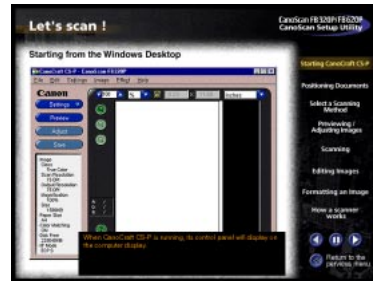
Let's scan !

CanoScan FB320P/FB620P
CanoScan Setup Utility

Starting from the Windows Desktop

CanoCraft CS-P - CanoScan FB620P

File Edit Tool Image Effect Help

Canon

Settings

Preview

Adjust

Scan

Inches

When CanoCraft CS-P is running, its control panel will display on the computer display.

Starting CanoCraft CS-P

Positioning Documents

Select a Scanning Method

Previewing / Adjusting Images

Scanning

Editing Images

Formatting an Image

How a scanner works

Return to the previous menu